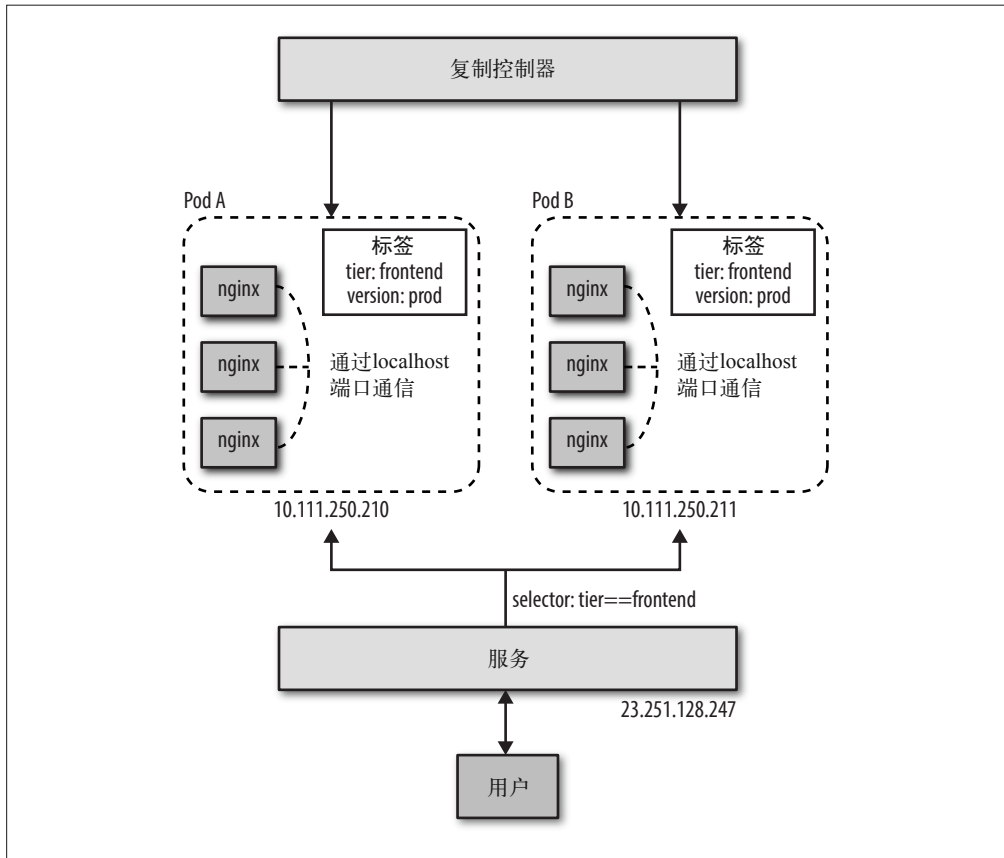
复制控制器

Pod A

标签
tier: frontend
version: prod

nginx

nginx

nginx

通过localhost
端口通信

10.111.250.210

Pod B

标签
tier: frontend
version: prod

nginx

nginx

nginx

通过localhost
端口通信

10.111.250.211

selector: tier==frontend

服务

23.251.128.247

用户